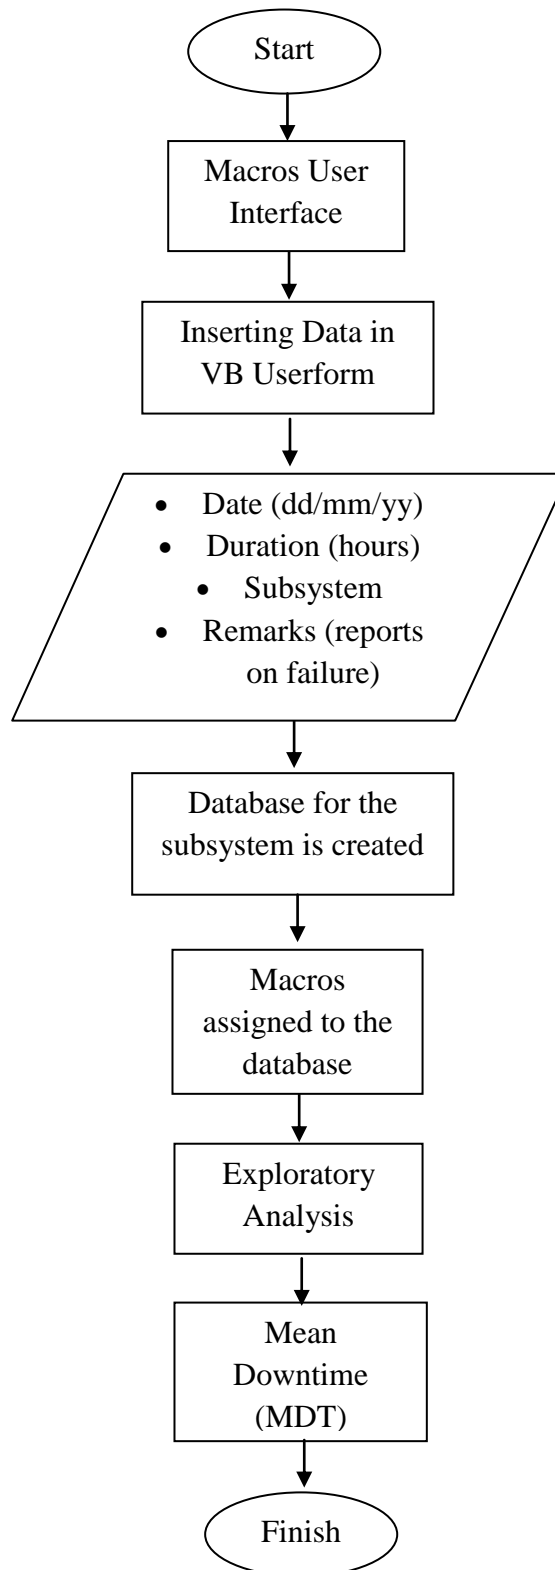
Start

Macros User Interface

Inserting Data in VB Userform

- Date (dd/mm/yy)
- Duration (hours)
- Subsystem
- Remarks (reports on failure)

Database for the subsystem is created

Macros assigned to the database

Exploratory Analysis

Mean Downtime (MDT)

Finish